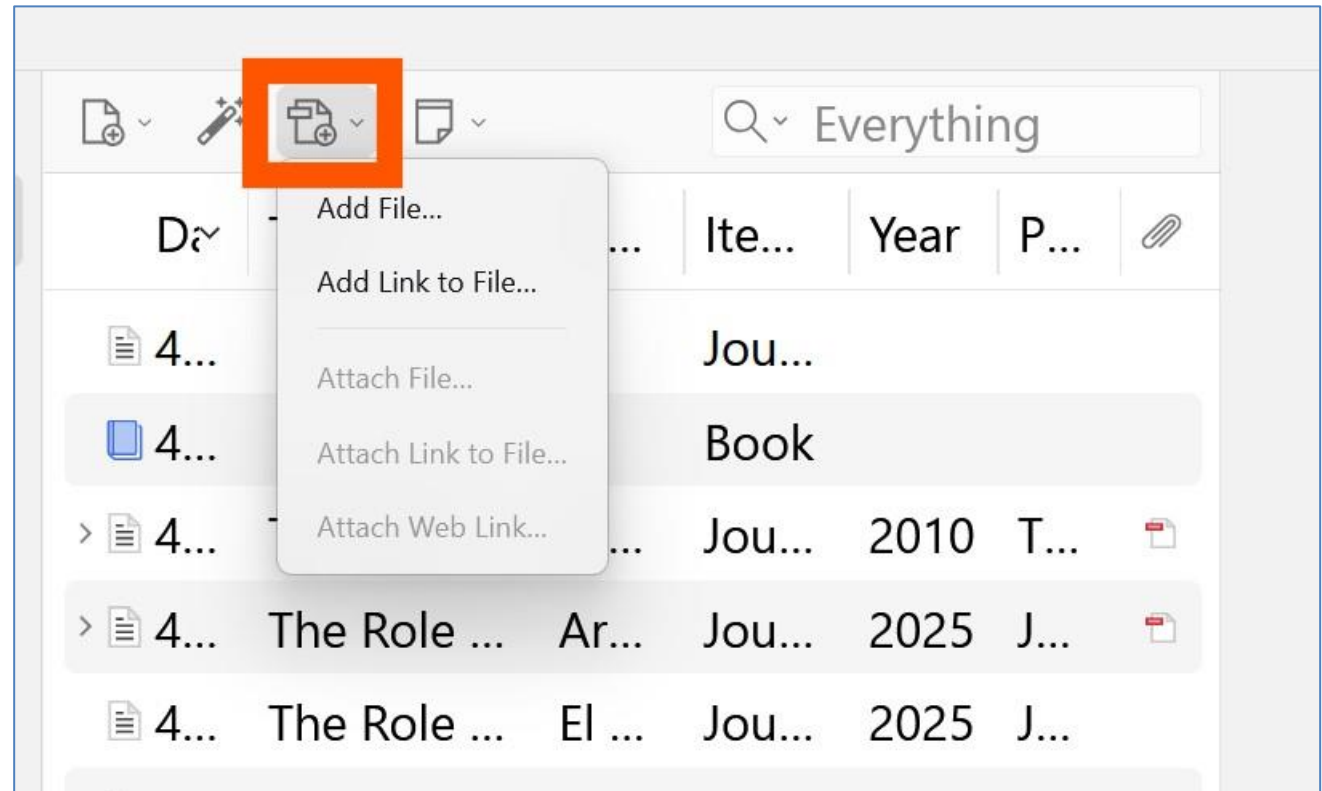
Everything

Add File...
Add Link to File...
Attach File...
Attach Link to File...
Attach Web Link...

| Da | T | ... | Ite... | Year | P... | |
|---|---|---|---|---|---|---|
| 4... | | | Jou... | | | |
| 4... | | | Book | | | |
| 4... | T | ... | Jou... | 2010 | T... | |
| 4... | The Role ... | Ar... | Jou... | 2025 | J... | |
| 4... | The Role ... | El ... | Jou... | 2025 | J... | |